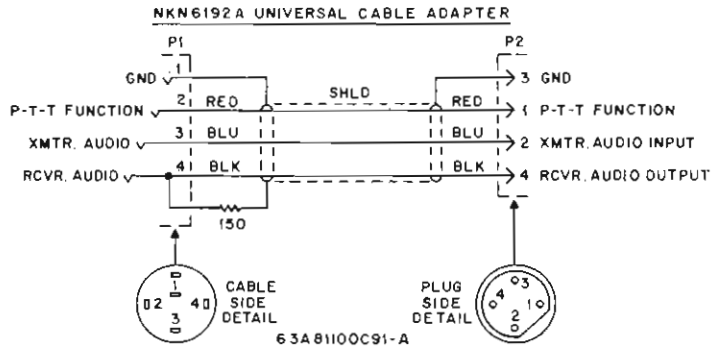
NKN6192A UNIVERSAL CABLE ADAPTER

P1

P2

GND 1

P-T-T FUNCTION 2 RED

XMTR. AUDIO 3 BLU

RCVR. AUDIO 4 BLK

SHLD

RED

BLU

BLK

3 GND

1 P-T-T FUNCTION

2 XMTR. AUDIO INPUT

4 RCVR. AUDIO OUTPUT

150

1 2 4 3

CABLE SIDE DETAIL

PLUG SIDE DETAIL

3 4 1 2

63A81100C91-A